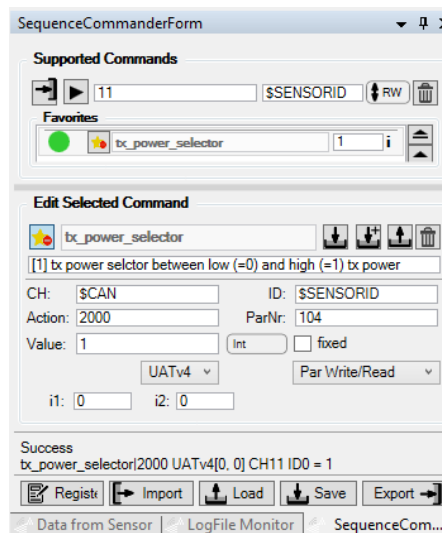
SequenceCommanderForm

Supported Commands

11

$SENSORID

RW

Favorites

tx_power_selector

1

i

Edit Selected Command

tx_power_selector

[1] tx power selctor between low (=0) and high (=1) tx power

CH: $CAN

ID: $SENSORID

Action: 2000

ParNr: 104

Value: 1

Int

fixed

UATv4

Par Write/Read

i1: 0

i2: 0

Success
tx_power_selector|2000 UATv4[0, 0] CH11 ID0 = 1

Registe

Import

Load

Save

Export

Data from Sensor

LogFile Monitor

SequenceCom...